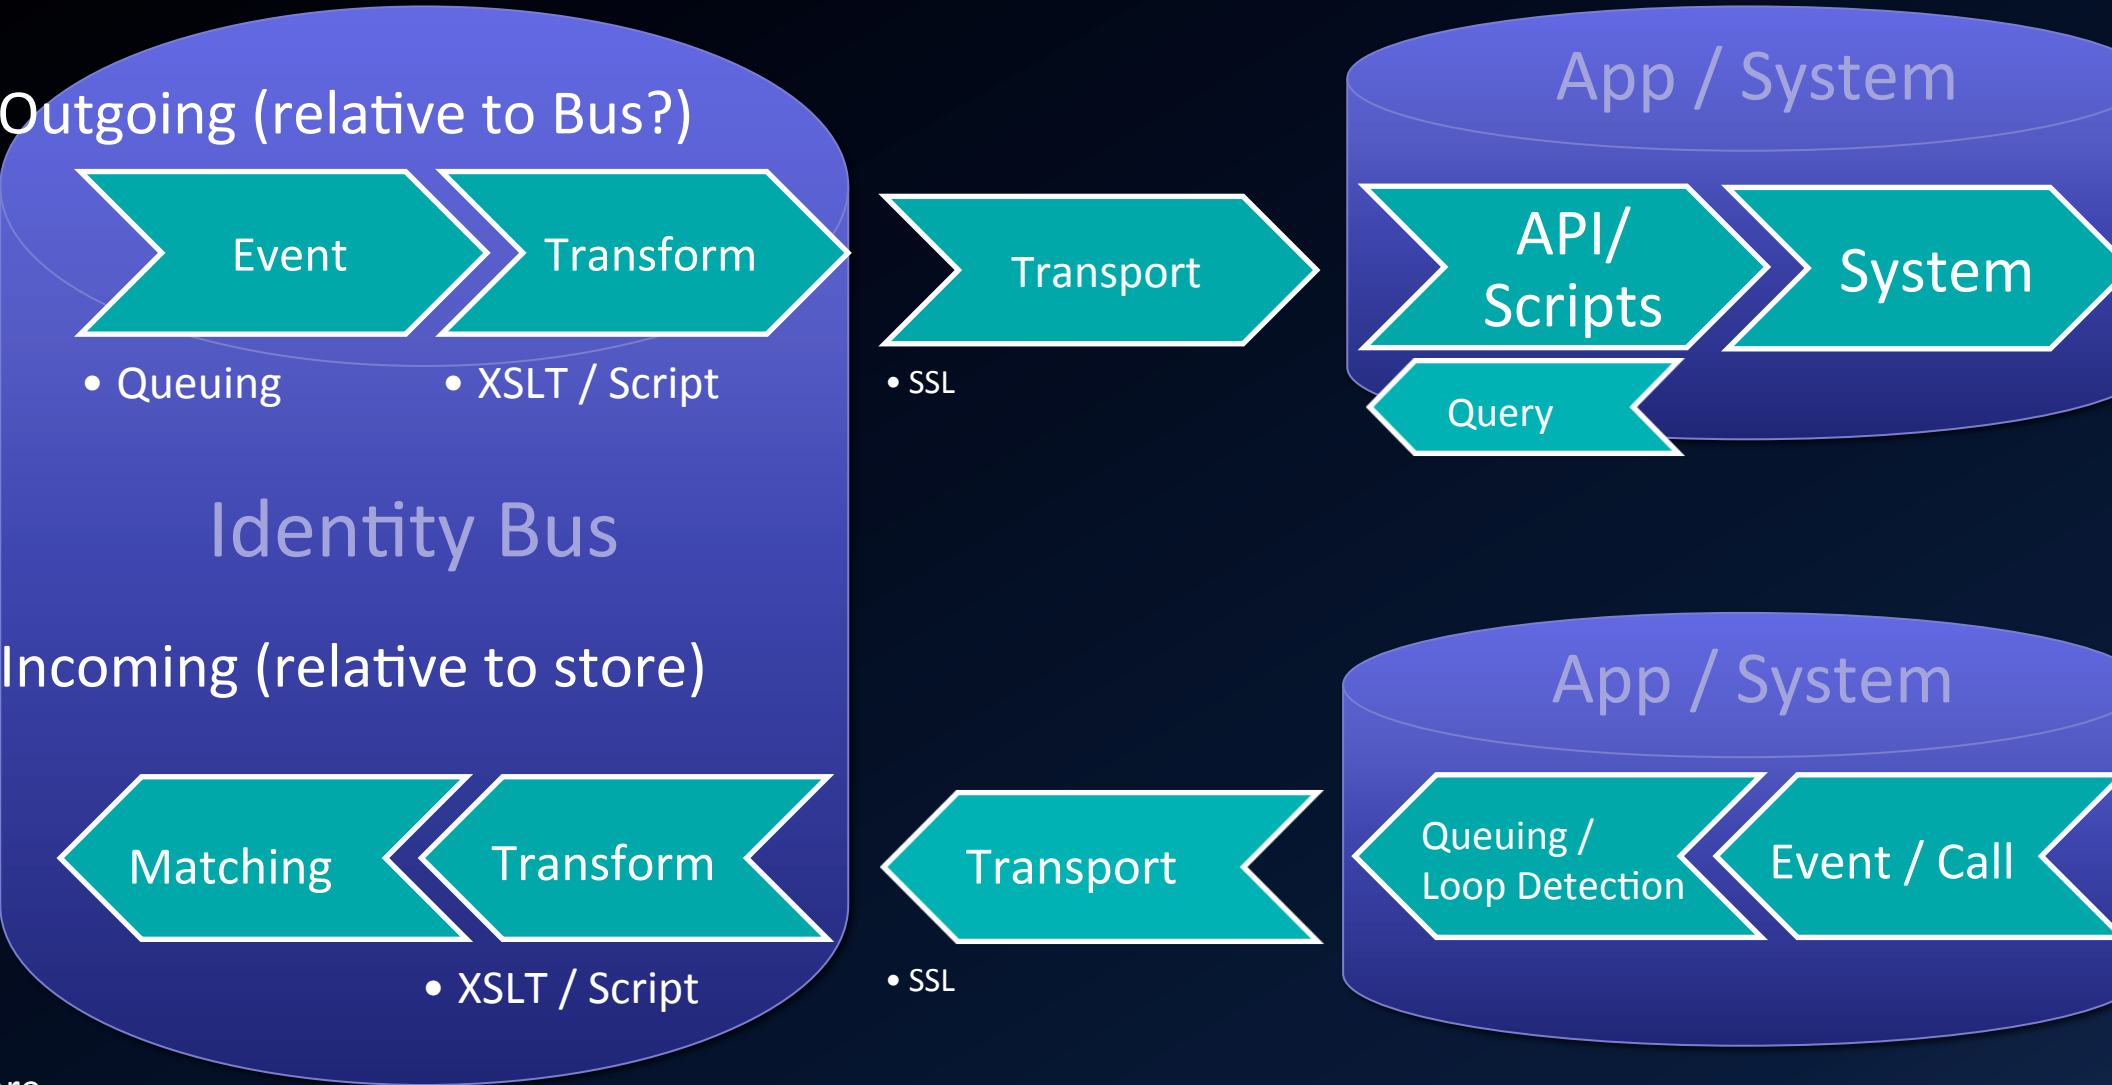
Outgoing (relative to Bus?)

Event

Transform

• Queuing

• XSLT / Script

Transport

• SSL

App / System

API/ Scripts

System

Query

Identity Bus

Incoming (relative to store)

Matching

Transform

• XSLT / Script

Transport

• SSL

App / System

Queuing / Loop Detection

Event / Call